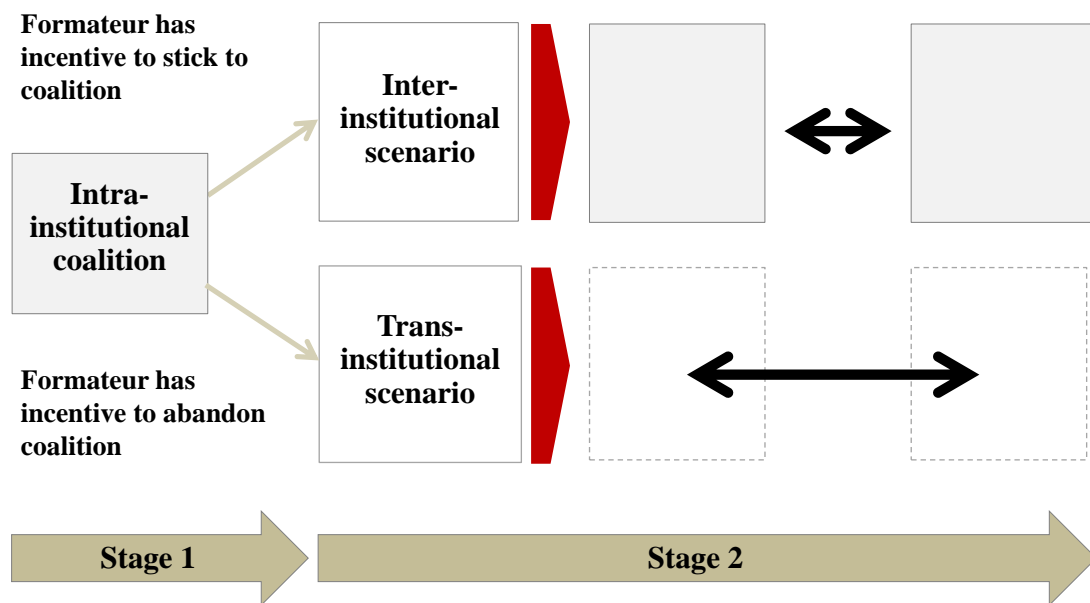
Formateur has incentive to stick to coalition

Intra-institutional coalition

Inter-institutional scenario

Trans-institutional scenario

Formateur has incentive to abandon coalition

Stage 1

Stage 2